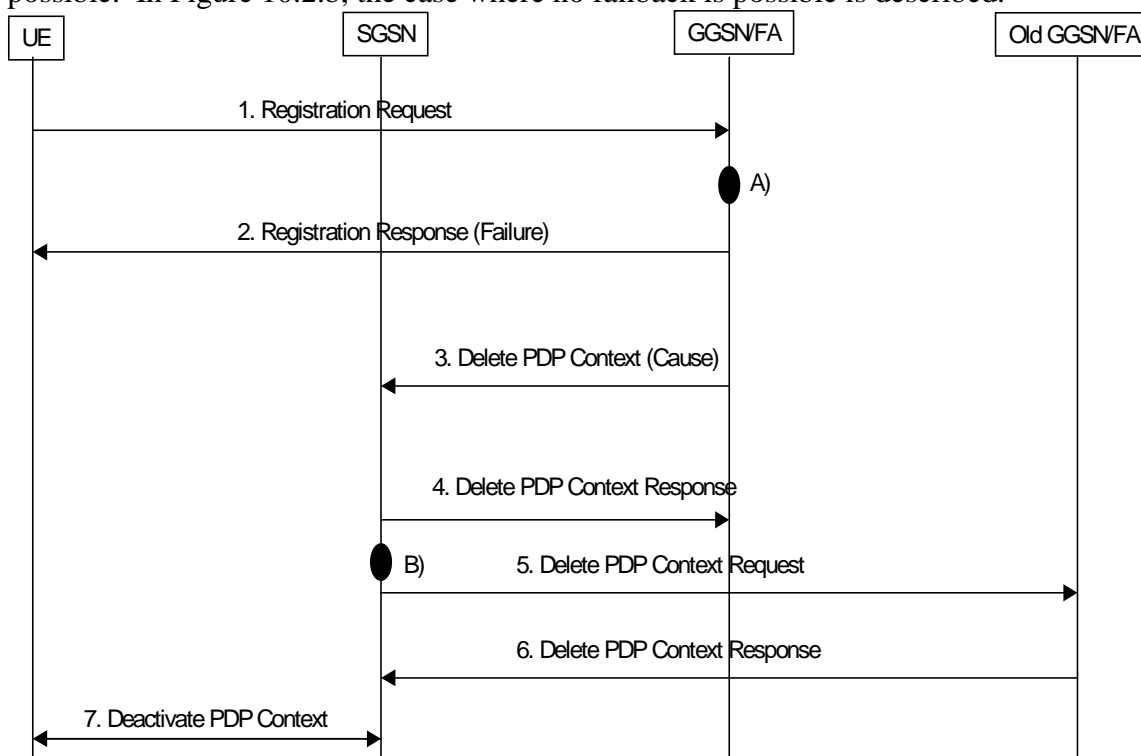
possible. In Figure 10.2.8, the case where no fallback is possible is described.

UE

SGSN

GGSN/FA

Old GGSN/FA

1. Registration Request

A)

2. Registration Response (Failure)

3. Delete PDP Context (Cause)

4. Delete PDP Context Response

B)

5. Delete PDP Context Request

6. Delete PDP Context Response

7. Deactivate PDP Context